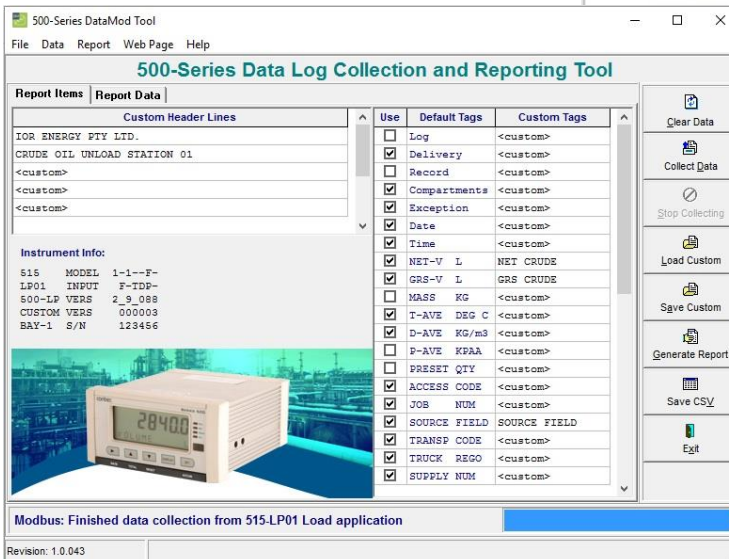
500-Series DataMod Tool

File Data Report Web Page Help

500-Series Data Log Collection and Reporting Tool

Report Items | Report Data

| Custom Header Lines |
|---|
| IOR ENERGY PTY LTD. |
| CRUDE OIL UNLOAD STATION 01 |
| <custom> |
| <custom> |
| <custom> |

Instrument Info:

515 MODEL 1-1--F-
LP01 INPUT F-TDP-
500-LP VERS 2_9_088
CUSTOM VERS 000003
BAY-1 S/N 123456

2840.0

| Use | Default Tags | Custom Tags |
|---|---|---|
| ☐ | Log | <custom> |
| ☑ | Delivery | <custom> |
| ☐ | Record | <custom> |
| ☑ | Compartments | <custom> |
| ☑ | Exception | <custom> |
| ☑ | Date | <custom> |
| ☑ | Time | <custom> |
| ☑ | NET-V L | NET CRUDE |
| ☑ | GRS-V L | GRS CRUDE |
| ☐ | MASS KG | <custom> |
| ☑ | T-AVE DEG C | <custom> |
| ☑ | D-AVE KG/m3 | <custom> |
| ☐ | P-AVE KPAA | <custom> |
| ☐ | PRESET QTY | <custom> |
| ☑ | ACCESS CODE | <custom> |
| ☑ | JOB NUM | <custom> |
| ☑ | SOURCE FIELD | SOURCE FIELD |
| ☑ | TRANSP CODE | <custom> |
| ☑ | TRUCK REGO | <custom> |
| ☑ | SUPPLY NUM | <custom> |

Clear Data
Collect Data
Stop Collecting
Load Custom
Save Custom
Generate Report
Save CSV
Exit

Modbus: Finished data collection from 515-LP01 Load application

Revision: 1.0.043